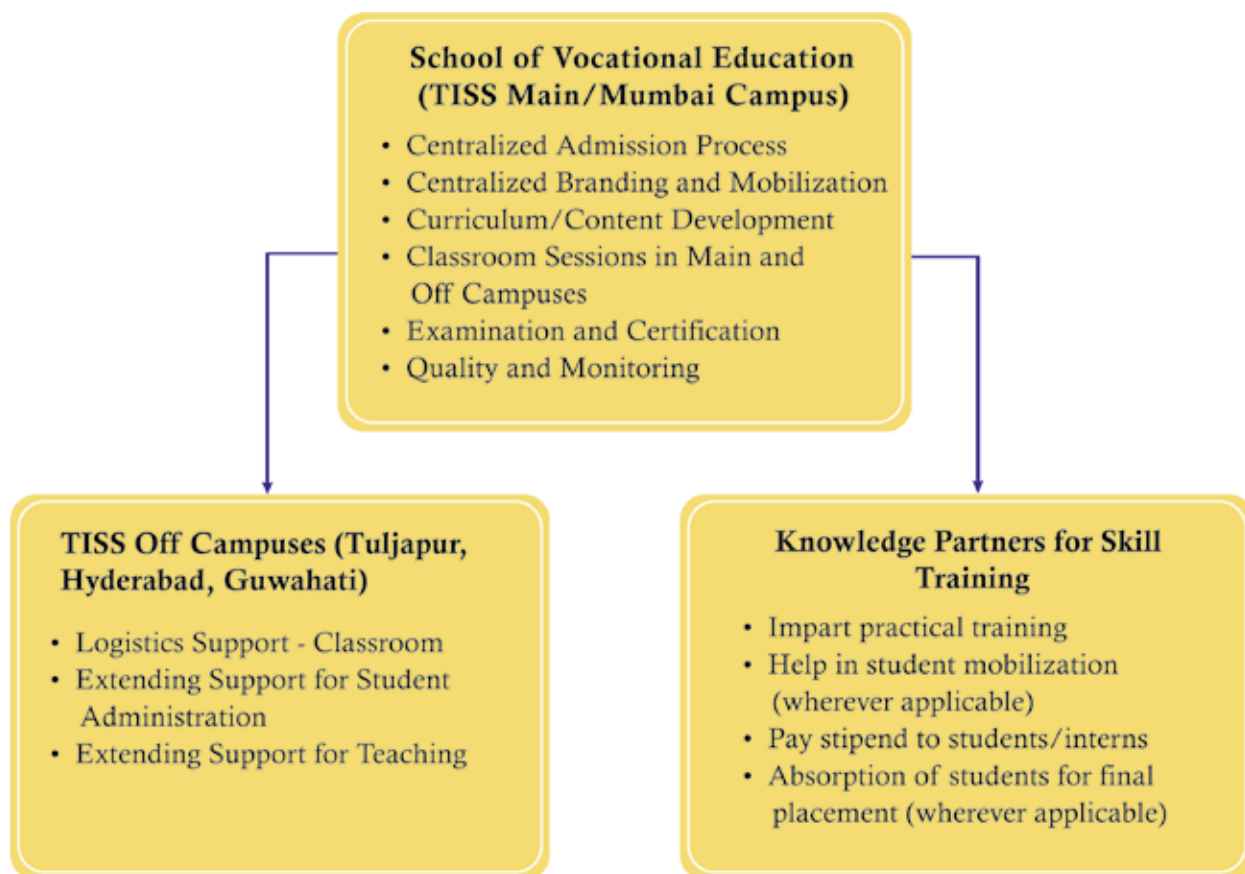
School of Vocational Education (TISS Main/Mumbai Campus)

- Centralized Admission Process
- Centralized Branding and Mobilization
- Curriculum/Content Development
- Classroom Sessions in Main and Off Campuses
- Examination and Certification
- Quality and Monitoring

TISS Off Campuses (Tuljapur, Hyderabad, Guwahati)

- Logistics Support - Classroom
- Extending Support for Student Administration
- Extending Support for Teaching

Knowledge Partners for Skill Training

- Impart practical training
- Help in student mobilization (wherever applicable)
- Pay stipend to students/interns
- Absorption of students for final placement (wherever applicable)